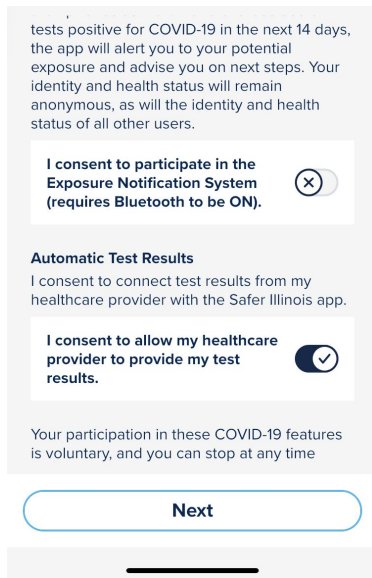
tests positive for COVID-19 in the next 14 days, the app will alert you to your potential exposure and advise you on next steps. Your identity and health status will remain anonymous, as will the identity and health status of all other users.

I consent to participate in the Exposure Notification System (requires Bluetooth to be ON).

Automatic Test Results

I consent to connect test results from my healthcare provider with the Safer Illinois app.

I consent to allow my healthcare provider to provide my test results.

Your participation in these COVID-19 features is voluntary, and you can stop at any time

Next